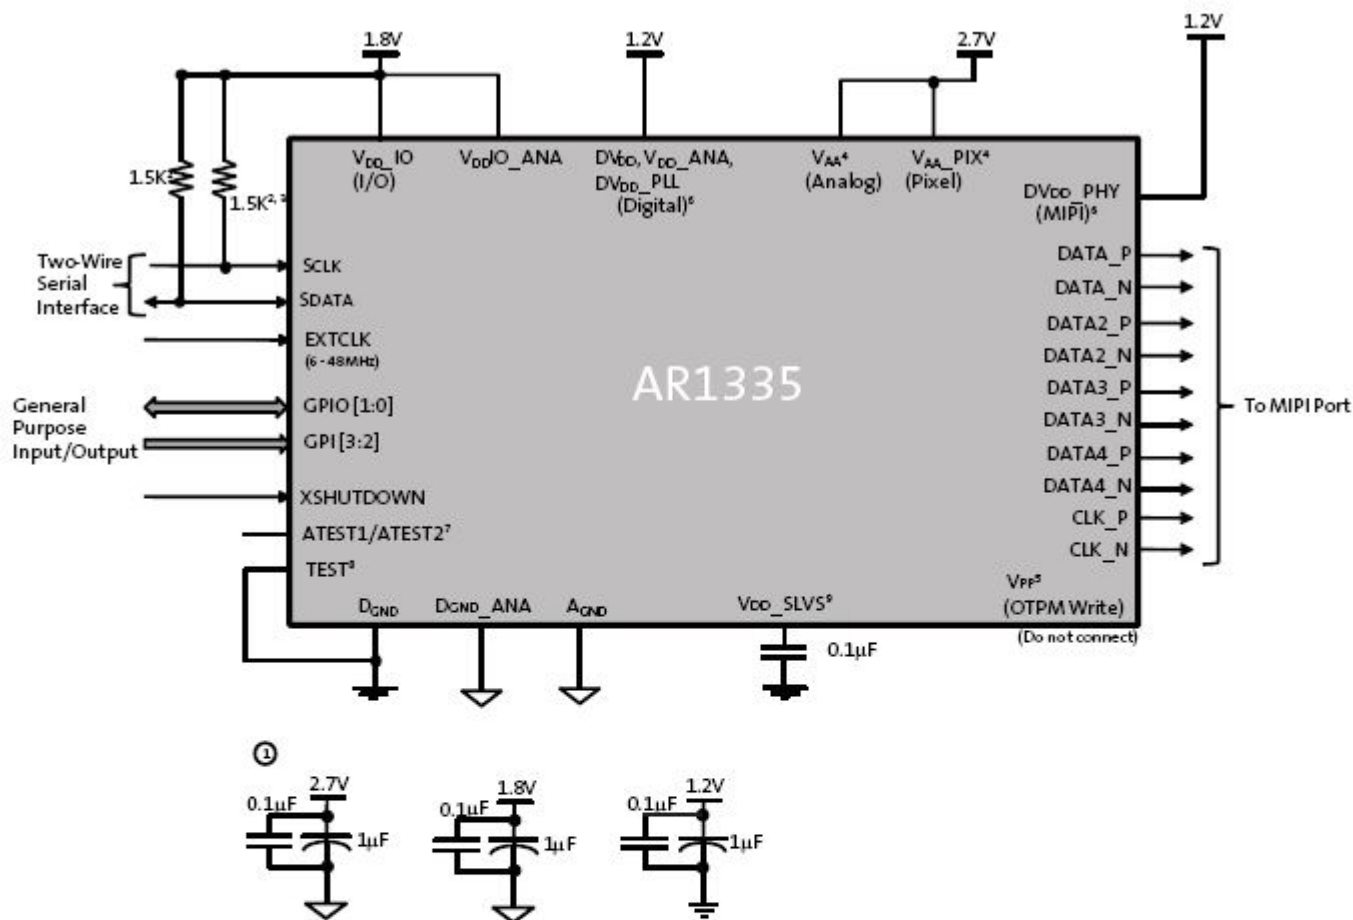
1.8V

1.2V

2.7V

1.2V

1.5K

1.5K$^{2,3}$

$V_{DD}$_IO
(I/O)

$V_{DD}$IO_ANA

$DV_{DD}$, $V_{DD}$_ANA,
$DV_{DD}$_PLL
(Digital)$^6$

$V_{AA}$$^4$
(Analog)

$V_{AA}$_PIX$^4$
(Pixel)

$DV_{DD}$_PHY
(MIPI)$^6$

Two-Wire Serial Interface

SCLK

SDATA

EXTCLK
(6 - 48MHz)

General Purpose Input/Output

GPIO [1:0]

GPI [3:2]

XSHUTDOWN

ATEST1/ATEST2$^7$

TEST$^8$

AR1335

DATA_P
DATA_N
DATA2_P
DATA2_N
DATA3_P
DATA3_N
DATA4_P
DATA4_N
CLK_P
CLK_N

To MIPI Port

$V_{PP}$$^5$
(OTPM Write)
(Do not connect)

$D_{GND}$

$D_{GND}$_ANA

$A_{GND}$

$V_{DD}$_SLVS$^9$

0.1μF

①

2.7V
0.1μF
1μF

1.8V
0.1μF
1μF

1.2V
0.1μF
1μF